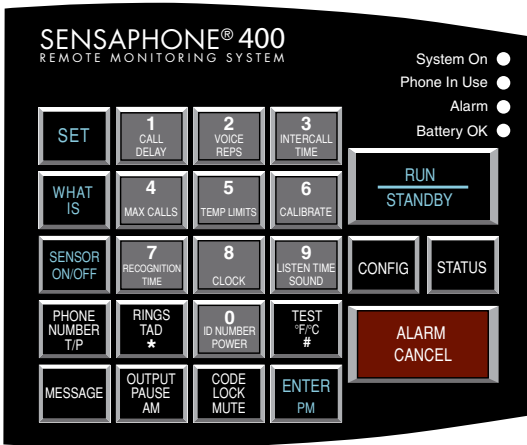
SENSAPHONE® 400
REMOTE MONITORING SYSTEM

System On
Phone In Use
Alarm
Battery OK

SET

1
CALL DELAY

2
VOICE REPS

3
INTERCALL TIME

WHAT IS

4
MAX CALLS

5
TEMP LIMITS

6
CALIBRATE

RUN
STANDBY

SENSOR ON/OFF

7
RECOGNITION TIME

8
CLOCK

9
LISTEN TIME SOUND

CONFIG

STATUS

PHONE NUMBER T/P

RINGS TAD
*

0
ID NUMBER POWER

TEST
°F/°C
#

ALARM CANCEL

MESSAGE

OUTPUT PAUSE AM

CODE LOCK MUTE

ENTER
PM